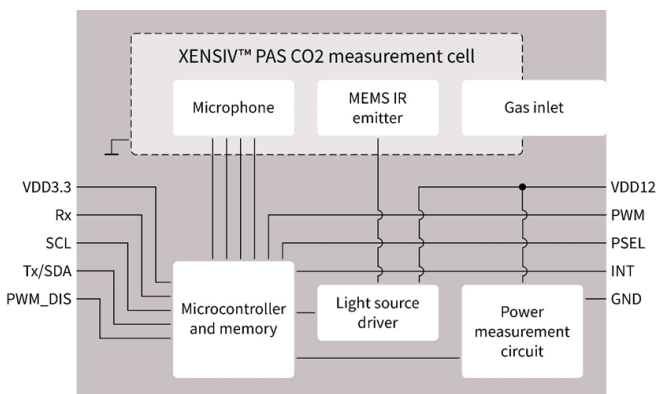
XENSIV™ PAS CO2 measurement cell

Microphone

MEMS IR emitter

Gas inlet

VDD3.3

Rx

SCL

Tx/SDA

PWM_DIS

Microcontroller and memory

Light source driver

Power measurement circuit

VDD12

PWM

PSEL

INT

GND